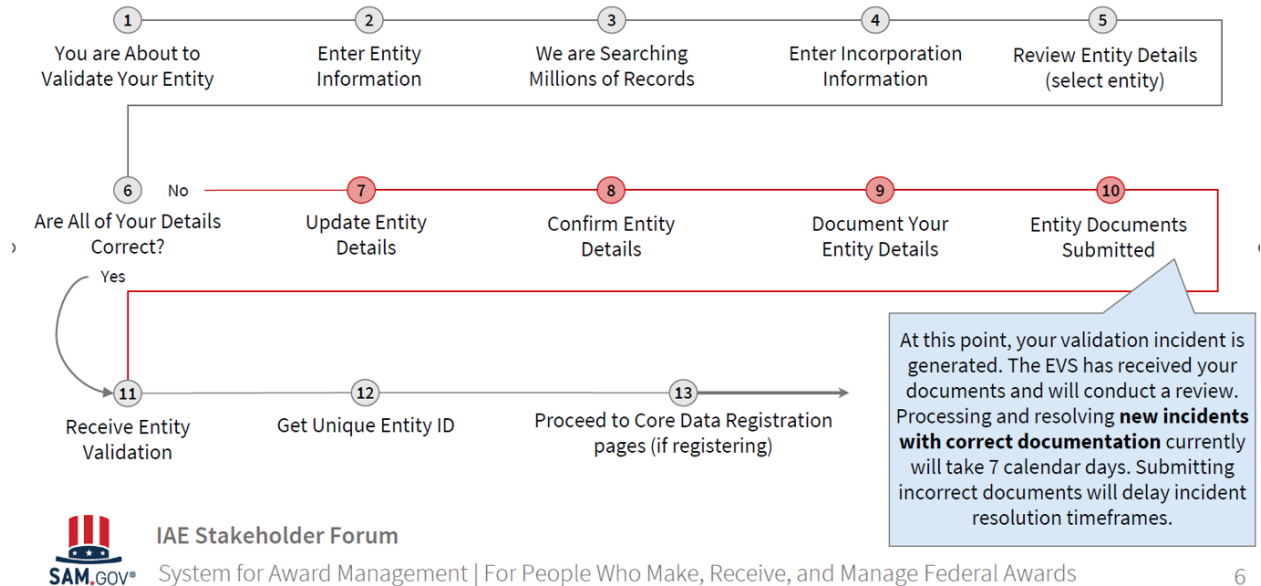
1
You are About to Validate Your Entity

2
Enter Entity Information

3
We are Searching Millions of Records

4
Enter Incorporation Information

5
Review Entity Details (select entity)

6
Are All of Your Details Correct?

No

7
Update Entity Details

8
Confirm Entity Details

9
Document Your Entity Details

10
Entity Documents Submitted

Yes

At this point, your validation incident is generated. The EVS has received your documents and will conduct a review. Processing and resolving **new incidents with correct documentation** currently will take 7 calendar days. Submitting incorrect documents will delay incident resolution timeframes.

11
Receive Entity Validation

12
Get Unique Entity ID

13
Proceed to Core Data Registration pages (if registering)

SAM.GOV®

IAE Stakeholder Forum

System for Award Management | For People Who Make, Receive, and Manage Federal Awards

6